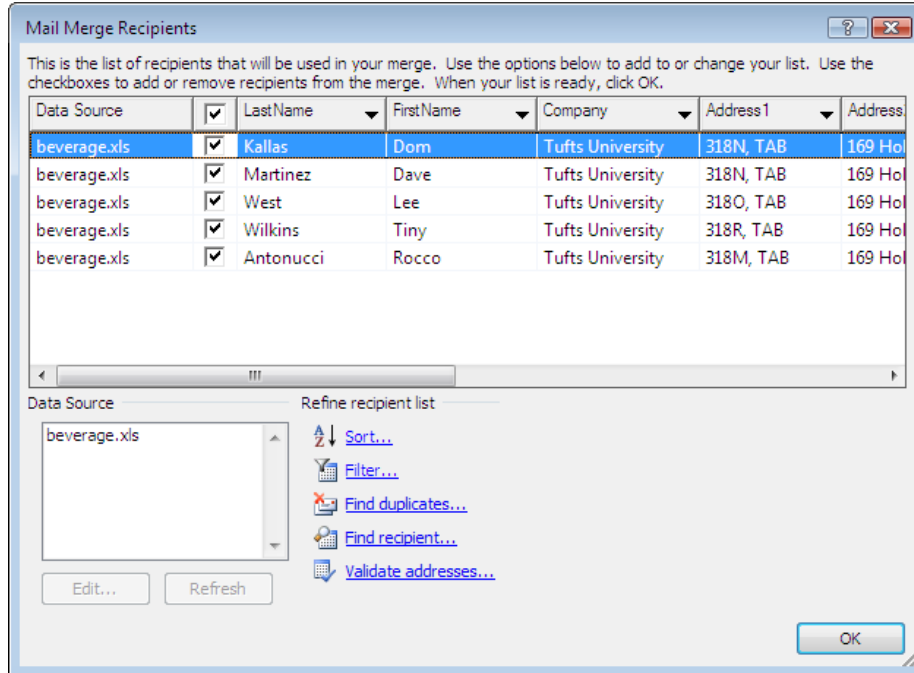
Mail Merge Recipients

?

This is the list of recipients that will be used in your merge. Use the options below to add to or change your list. Use the checkboxes to add or remove recipients from the merge. When your list is ready, click OK.

| Data Source | ☑ | LastName | FirstName | Company | Address1 | Address |
|---|---|---|---|---|---|---|
| beverage.xls | ☑ | Kallas | Dom | Tufts University | 318N, TAB | 169 Hol |
| beverage.xls | ☑ | Martinez | Dave | Tufts University | 318N, TAB | 169 Hol |
| beverage.xls | ☑ | West | Lee | Tufts University | 318O, TAB | 169 Hol |
| beverage.xls | ☑ | Wilkins | Tiny | Tufts University | 318R, TAB | 169 Hol |
| beverage.xls | ☑ | Antonucci | Rocco | Tufts University | 318M, TAB | 169 Hol |

Data Source

beverage.xls

Edit... Refresh

Refine recipient list

Sort...

Filter...

Find duplicates...

Find recipient...

Validate addresses...

OK